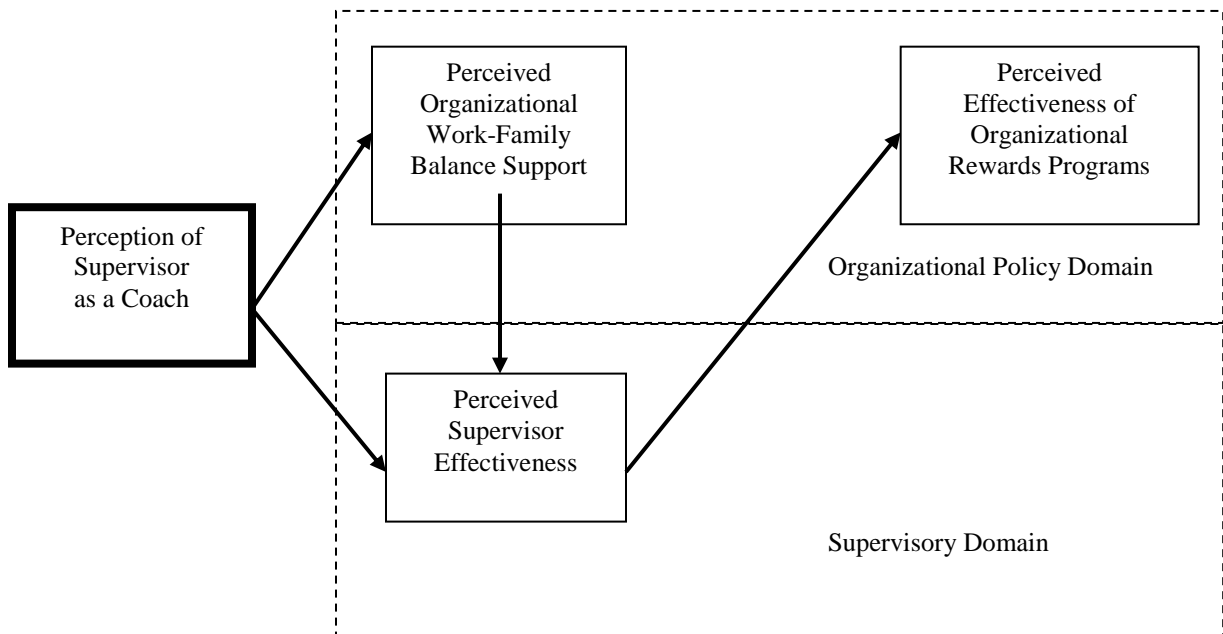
Perception of Supervisor as a Coach

Perceived Organizational Work-Family Balance Support

Perceived Effectiveness of Organizational Rewards Programs

Organizational Policy Domain

Perceived Supervisor Effectiveness

Supervisory Domain